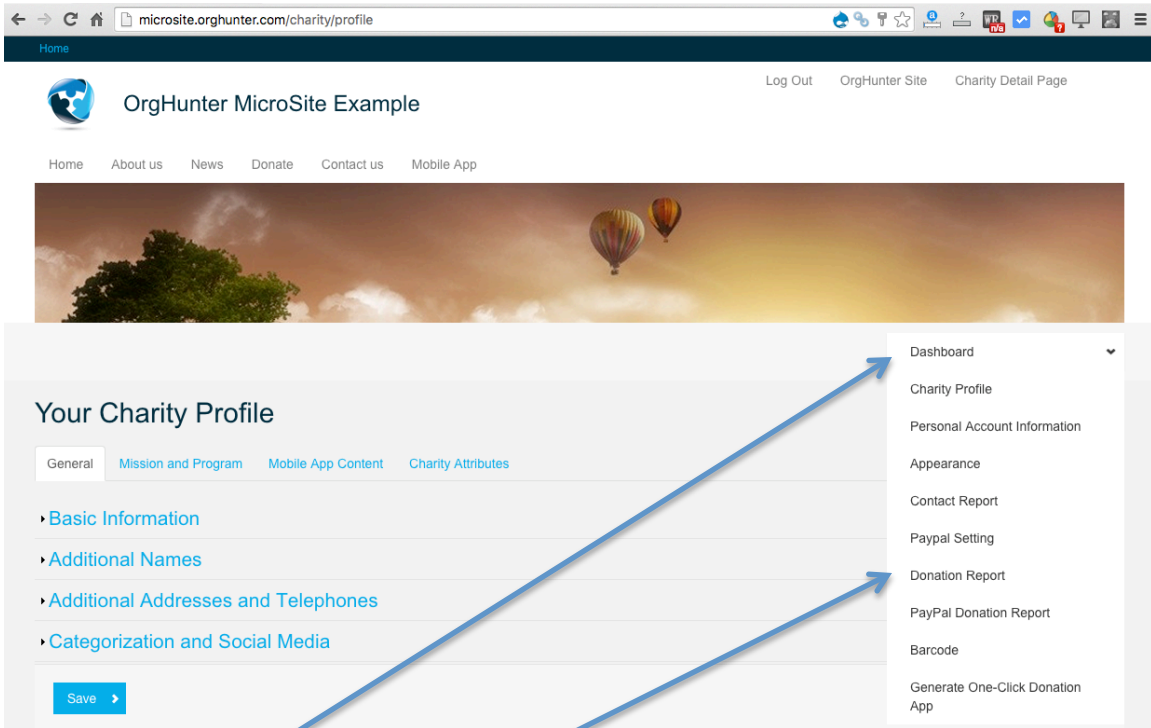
microsite.orghunter.com/charity/profile

Home

OrgHunter MicroSite Example

Log Out OrgHunter Site Charity Detail Page

Home About us News Donate Contact us Mobile App

Dashboard
Charity Profile
Personal Account Information
Appearance
Contact Report
Paypal Setting
Donation Report
PayPal Donation Report
Barcode
Generate One-Click Donation App

Your Charity Profile

General Mission and Program Mobile App Content Charity Attributes

Basic Information
Additional Names
Additional Addresses and Telephones
Categorization and Social Media

Save